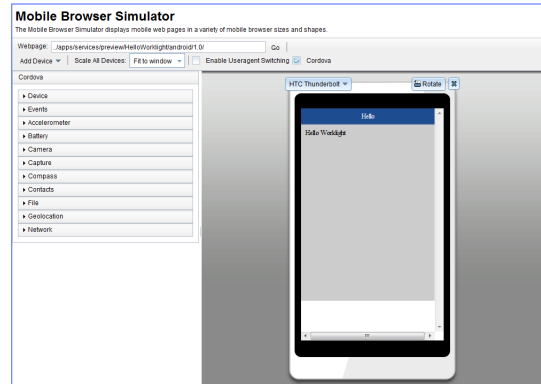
Mobile Browser Simulator
The Mobile Browser Simulator displays mobile web pages in a variety of mobile browser sizes and shapes.

Webpage: ../apps/services/preview/HelloWorklight/android/1.0/ Go

Add Device ▾ Scale All Devices: Fit to window ▾ Enable Useragent Switching Cordova

Cordova

▸ Device
▸ Events
▸ Accelerometer
▸ Battery
▸ Camera
▸ Capture
▸ Compass
▸ Contacts
▸ File
▸ Geolocation
▸ Network

HTC Thunderbolt ▾ Rotate

Hello

Hello Worklight